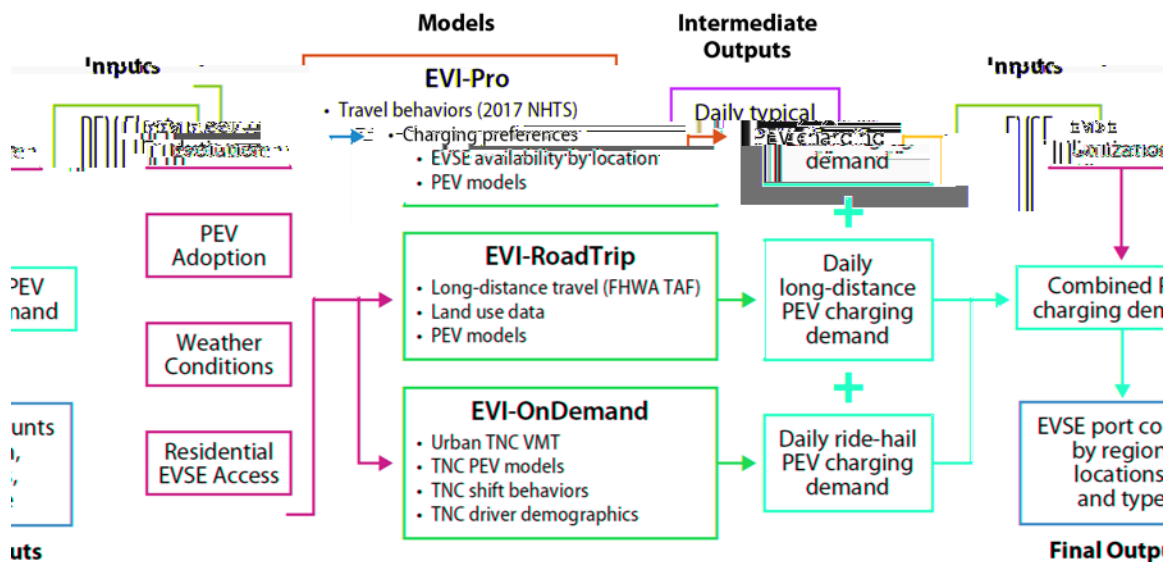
Models

Intermediate Outputs

Inputs

EVI-Pro

• Travel behaviors (2017 NHTS)
• Charging preferences
• EVSE availability by location
• PEV models

Daily typical PEV charging demand

Inputs

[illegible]

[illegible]

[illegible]

EVSE Utilization

PEV Adoption

PEV demand

Weather Conditions

Residential EVSE Access

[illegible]unts
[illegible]

uts

EVI-RoadTrip

• Long-distance travel (FHWA TAF)
• Land use data
• PEV models

EVI-OnDemand

• Urban TNC VMT
• TNC PEV models
• TNC shift behaviors
• TNC driver demographics

+

Daily long-distance PEV charging demand

+

Daily ride-hail PEV charging demand

Combined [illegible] charging dem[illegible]

EVSE port co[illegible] by regio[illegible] locations and type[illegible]

Final Outpu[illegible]